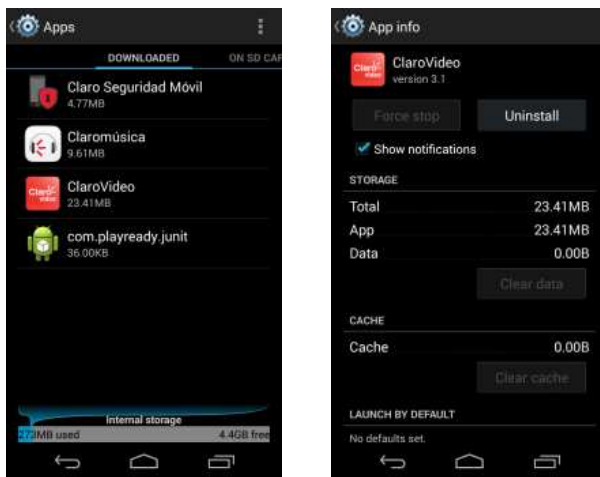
Apps

DOWNLOADED ON SD CAF

Claro Seguridad Móvil
4.77MB

Claromúsica
9.61MB

Claro video
ClaroVideo
23.41MB

com.playready.junit
36.00KB

Internal storage
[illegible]MB used 4.4GB free

App info

Claro video
ClaroVideo
version 3.1

Force stop
Uninstall

Show notifications

STORAGE

Total 23.41MB
App 23.41MB
Data 0.00B

Clear data

CACHE

Cache 0.00B

Clear cache

LAUNCH BY DEFAULT

No defaults set.